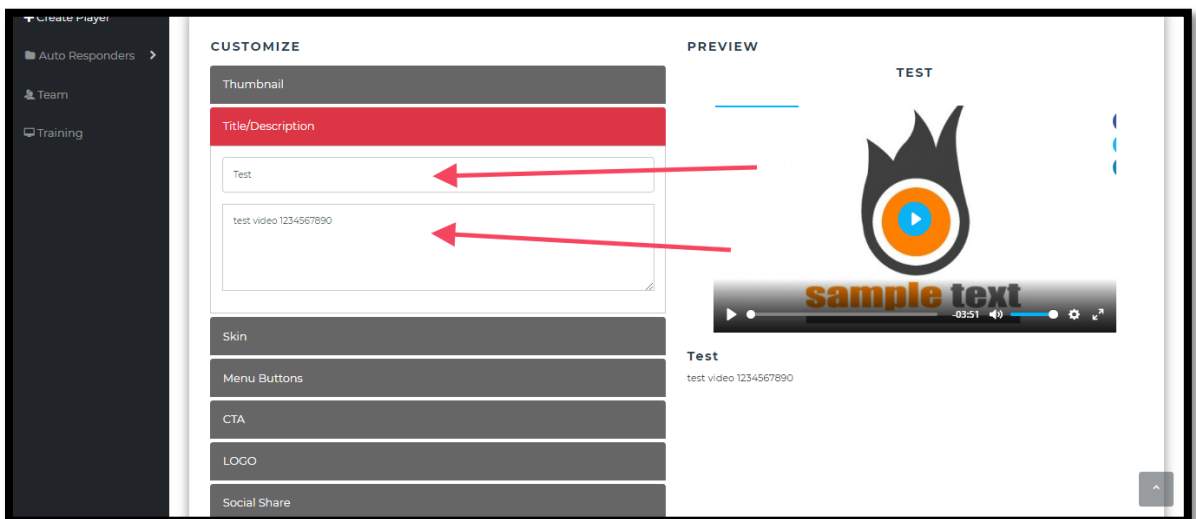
+ Create Player
Auto Responders
Team
Training

CUSTOMIZE
Thumbnail
Title/Description
Test
test video 1234567890
Skin
Menu Buttons
CTA
LOGO
Social Share

PREVIEW
TEST
sample text
-03:51
Test
test video 1234567890